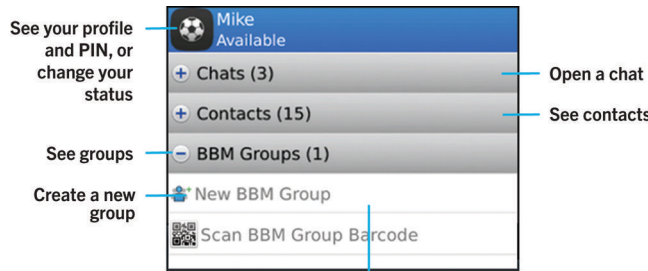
See your profile and PIN, or change your status

Mike
Available

+ Chats (3)

Open a chat

+ Contacts (15)

See contacts

See groups

− BBM Groups (1)

Create a new group

New BBM Group

Scan BBM Group Barcode